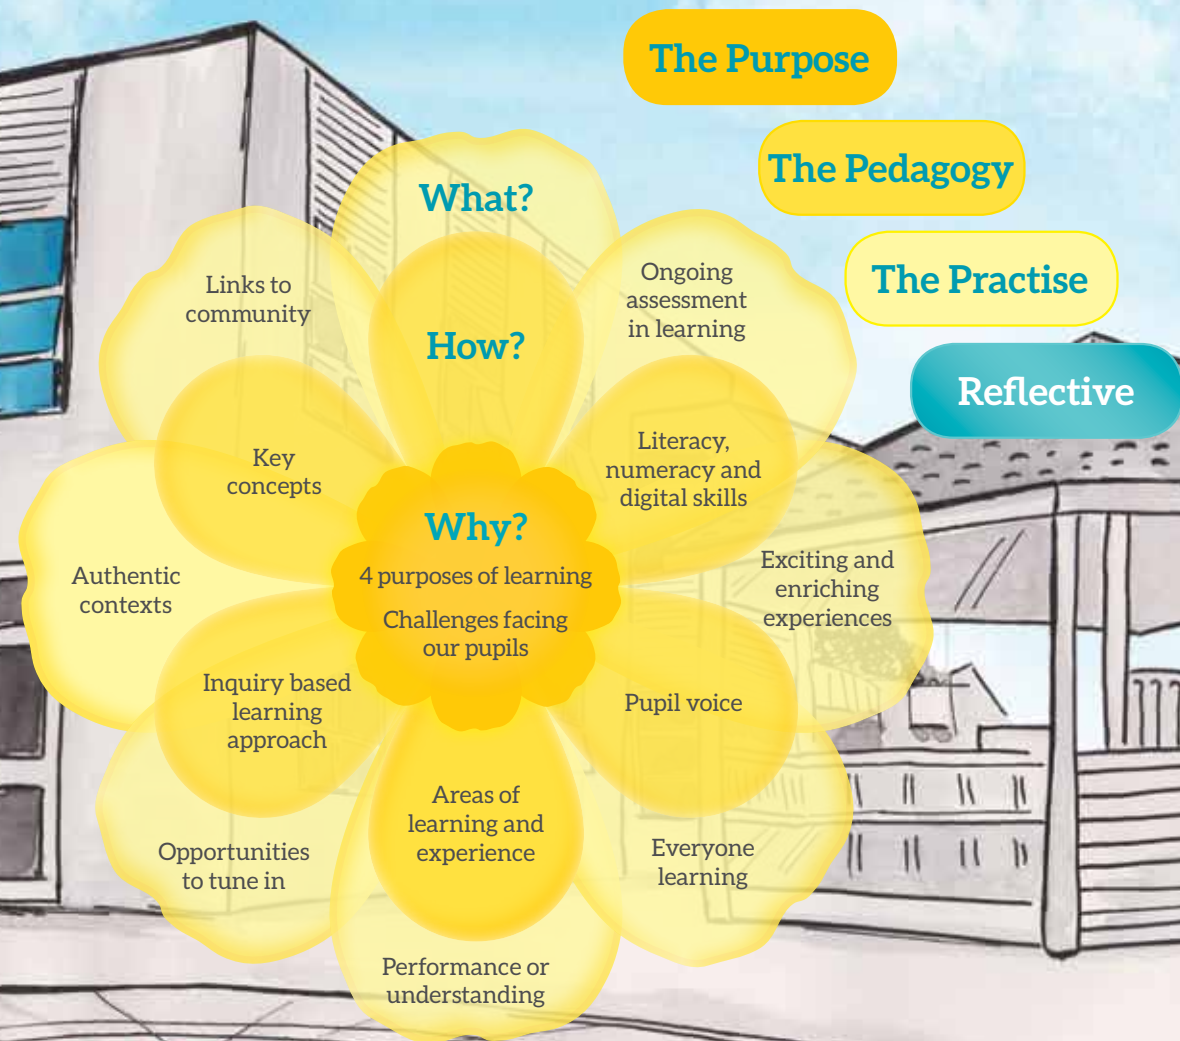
The Purpose

The Pedagogy

The Practise

Reflective

What?

How?

Why?

4 purposes of learning

Challenges facing our pupils

Links to community

Ongoing assessment in learning

Key concepts

Literacy, numeracy and digital skills

Authentic contexts

Exciting and enriching experiences

Inquiry based learning approach

Pupil voice

Areas of learning and experience

Opportunities to tune in

Everyone learning

Performance or understanding